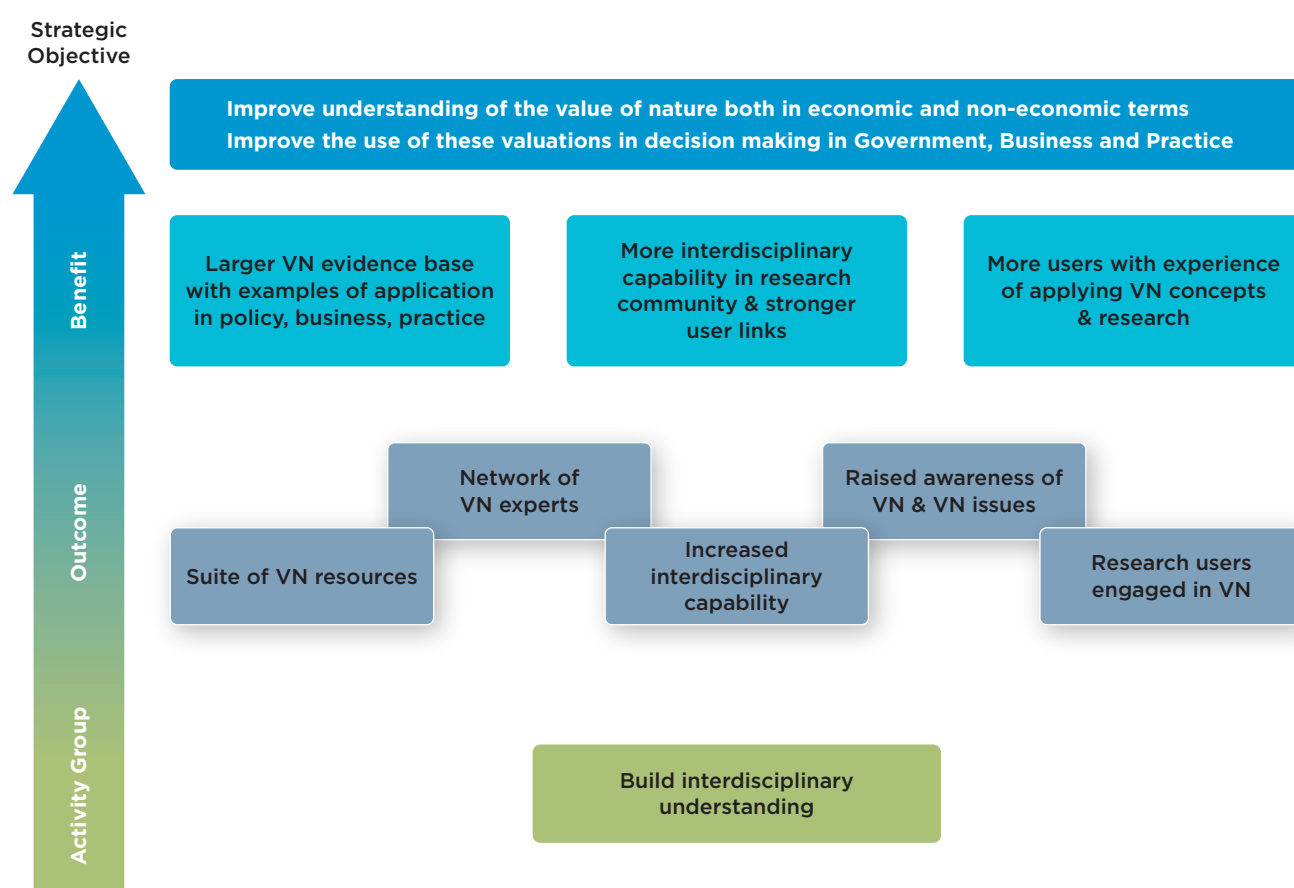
Strategic Objective

Improve understanding of the value of nature both in economic and non-economic terms
Improve the use of these valuations in decision making in Government, Business and Practice

Benefit

Larger VN evidence base with examples of application in policy, business, practice

More interdisciplinary capability in research community & stronger user links

More users with experience of applying VN concepts & research

Outcome

Network of VN experts

Raised awareness of VN & VN issues

Suite of VN resources

Increased interdisciplinary capability

Research users engaged in VN

Activity Group

Build interdisciplinary understanding